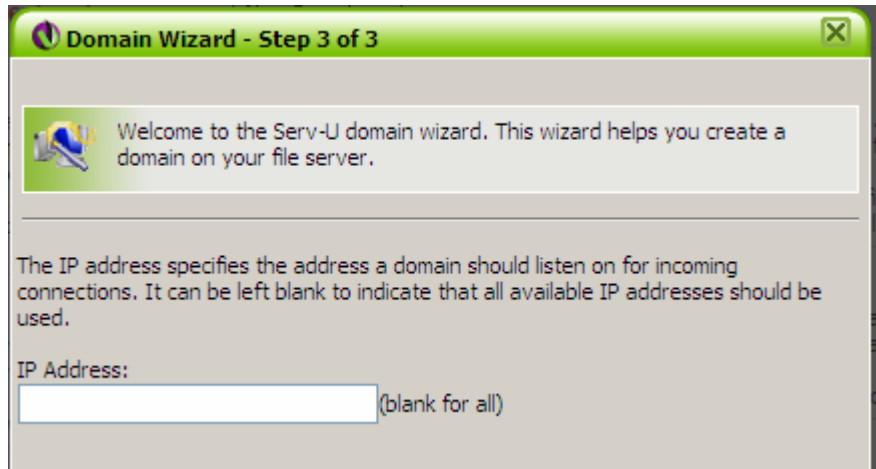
Domain Wizard - Step 3 of 3

Welcome to the Serv-U domain wizard. This wizard helps you create a domain on your file server.

The IP address specifies the address a domain should listen on for incoming connections. It can be left blank to indicate that all available IP addresses should be used.

IP Address:
(blank for all)